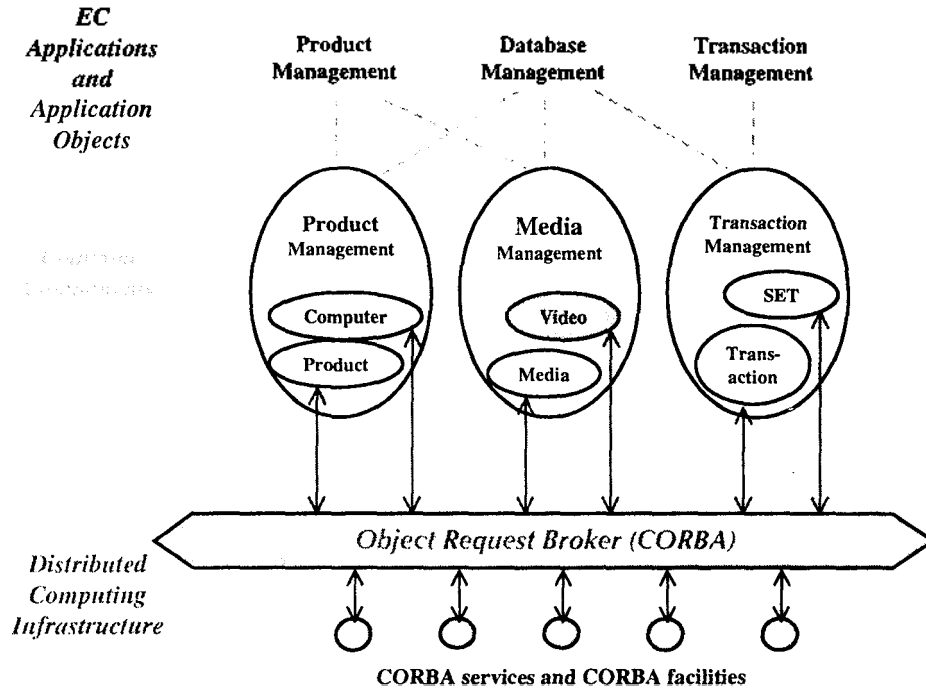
EC Applications and Application Objects

Product Management

Database Management

Transaction Management

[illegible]

Product Management

Computer

Product

Media Management

Video

Media

Transaction Management

SET

Trans-action

Distributed Computing Infrastructure

Object Request Broker (CORBA)

CORBA services and CORBA facilities